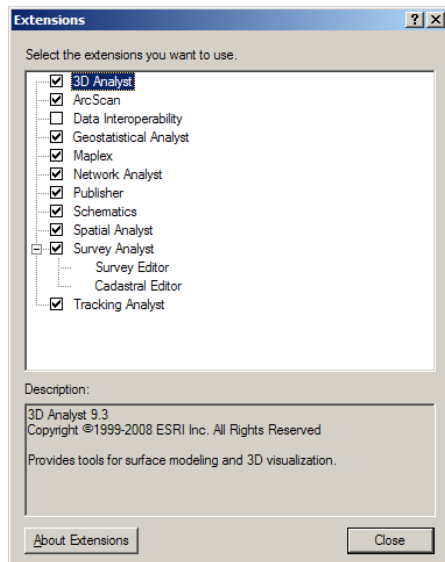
Extensions

?

X

Select the extensions you want to use.

3D Analyst
ArcScan
Data Interoperability
Geostatistical Analyst
Maplex
Network Analyst
Publisher
Schematics
Spatial Analyst
Survey Analyst
Survey Editor
Cadastral Editor
Tracking Analyst

Description:

3D Analyst 9.3
Copyright ©1999-2008 ESRI Inc. All Rights Reserved

Provides tools for surface modeling and 3D visualization.

About Extensions

Close